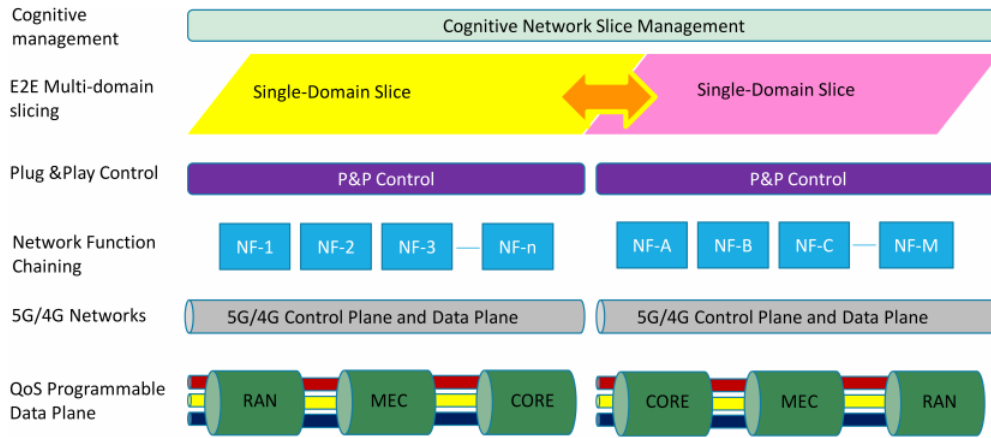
Cognitive management

Cognitive Network Slice Management

E2E Multi-domain slicing

Single-Domain Slice

Single-Domain Slice

Plug &Play Control

P&P Control

P&P Control

Network Function Chaining

NF-1

NF-2

NF-3

NF-n

NF-A

NF-B

NF-C

NF-M

5G/4G Networks

5G/4G Control Plane and Data Plane

5G/4G Control Plane and Data Plane

QoS Programmable Data Plane

RAN

MEC

CORE

CORE

MEC

RAN